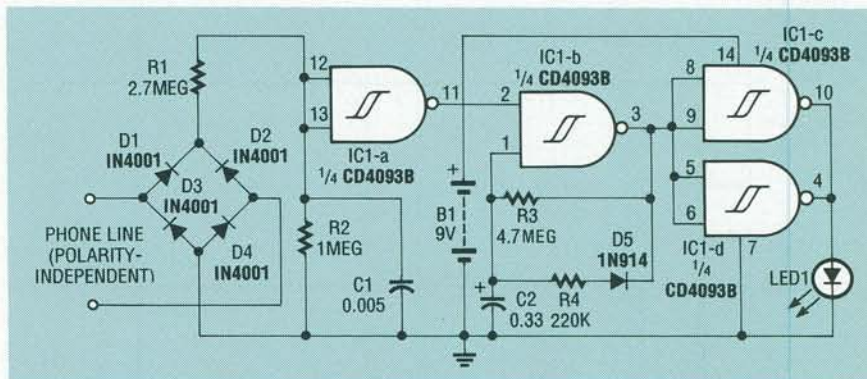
R1
2.7MEG

D1
IN4001

D2
IN4001

D3
IN4001

D4
IN4001

PHONE LINE
(POLARITY-
INDEPENDENT)

12

13

IC1-a
1/4 CD4093B

R2
1MEG

C1
0.005

11

B1
9V

2

1

IC1-b
1/4 CD4093B

3

R3
4.7MEG

D5
1N914

C2
0.33

R4
220K

8

9

14

IC1-c
1/4 CD4093B

10

5

6

IC1-d
1/4
CD4093B

7

4

LED1